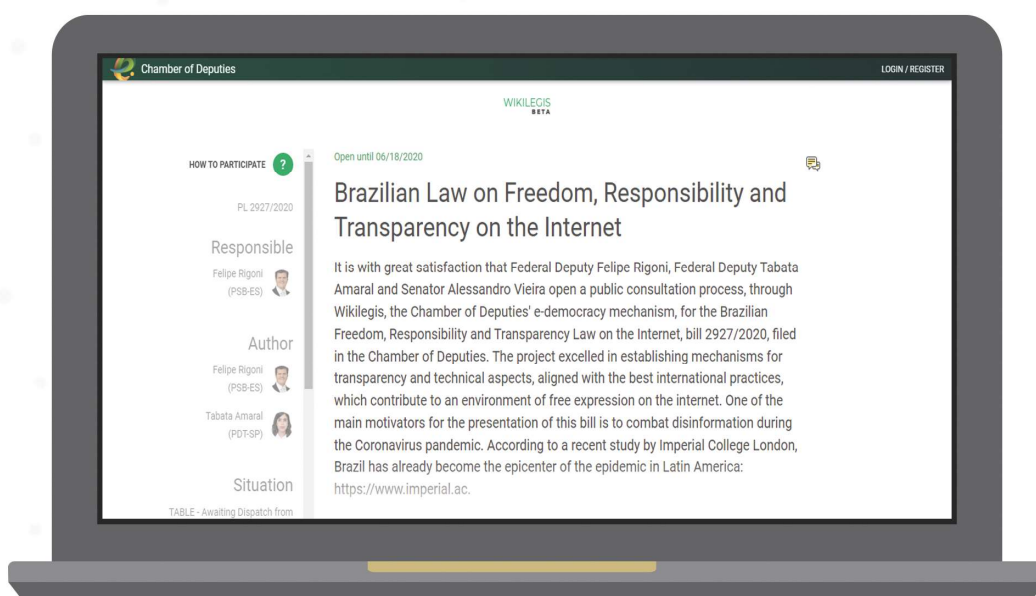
Chamber of Deputies

LOGIN / REGISTER

WIKILEGIS
BETA

HOW TO PARTICIPATE ?

PL 2927/2020

Responsible

Felipe Rigoni (PSB-ES)

Author

Felipe Rigoni (PSB-ES)

Tabata Amaral (PDT-SP)

Situation

TABLE - Awaiting Dispatch from

Open until 06/18/2020

Brazilian Law on Freedom, Responsibility and Transparency on the Internet

It is with great satisfaction that Federal Deputy Felipe Rigoni, Federal Deputy Tabata Amaral and Senator Alessandro Vieira open a public consultation process, through Wikilegis, the Chamber of Deputies' e-democracy mechanism, for the Brazilian Freedom, Responsibility and Transparency Law on the Internet, bill 2927/2020, filed in the Chamber of Deputies. The project excelled in establishing mechanisms for transparency and technical aspects, aligned with the best international practices, which contribute to an environment of free expression on the internet. One of the main motivators for the presentation of this bill is to combat disinformation during the Coronavirus pandemic. According to a recent study by Imperial College London, Brazil has already become the epicenter of the epidemic in Latin America: https://www.imperial.ac.